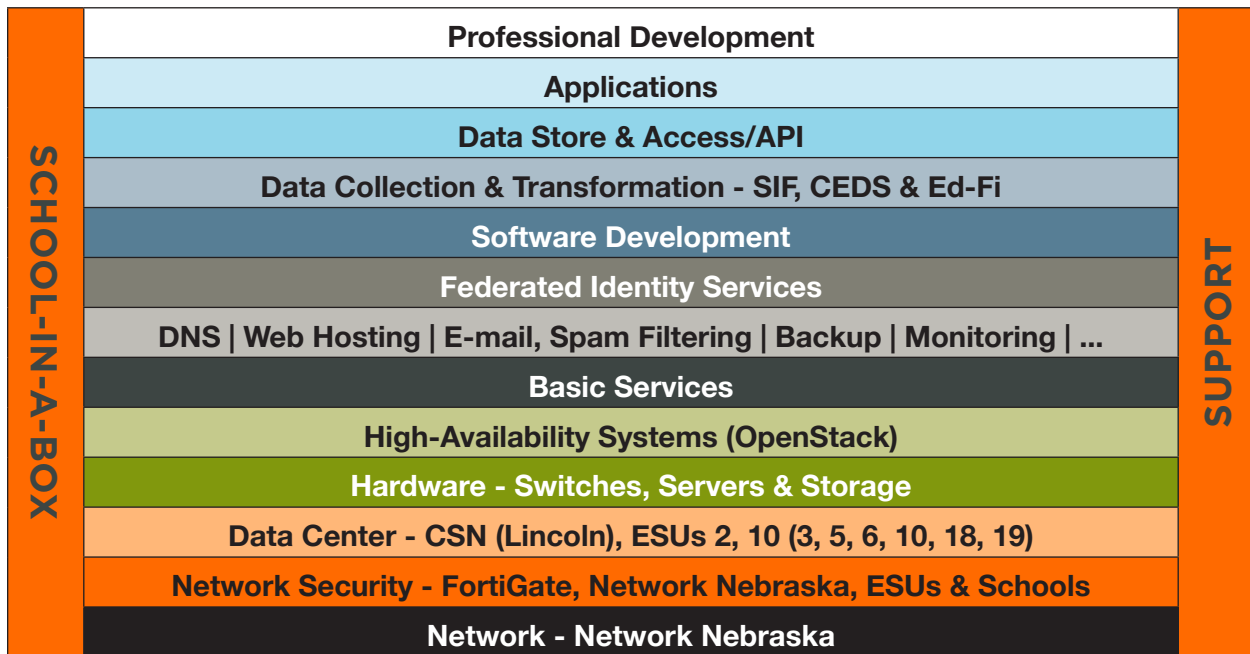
SCHOOL-IN-A-BOX

Professional Development

Applications

Data Store & Access/API

Data Collection & Transformation - SIF, CEDS & Ed-Fi

Software Development

Federated Identity Services

DNS | Web Hosting | E-mail, Spam Filtering | Backup | Monitoring | ...

Basic Services

High-Availability Systems (OpenStack)

Hardware - Switches, Servers & Storage

Data Center - CSN (Lincoln), ESUs 2, 10 (3, 5, 6, 10, 18, 19)

Network Security - FortiGate, Network Nebraska, ESUs & Schools

Network - Network Nebraska

SUPPORT